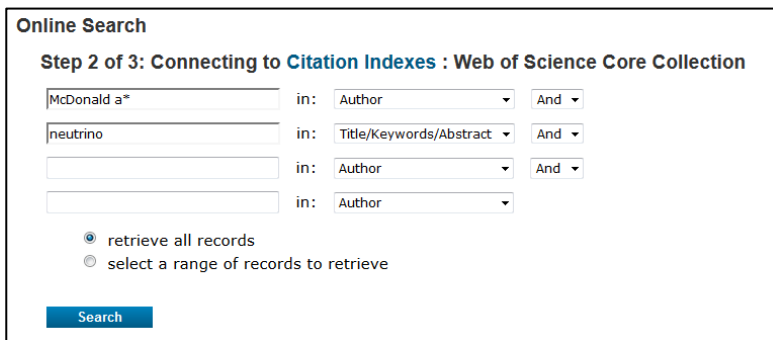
Online Search

Step 2 of 3: Connecting to Citation Indexes : Web of Science Core Collection

McDonald a* in: Author And

neutrino in: Title/Keywords/Abstract And

in: Author And

in: Author

retrieve all records

select a range of records to retrieve

Search